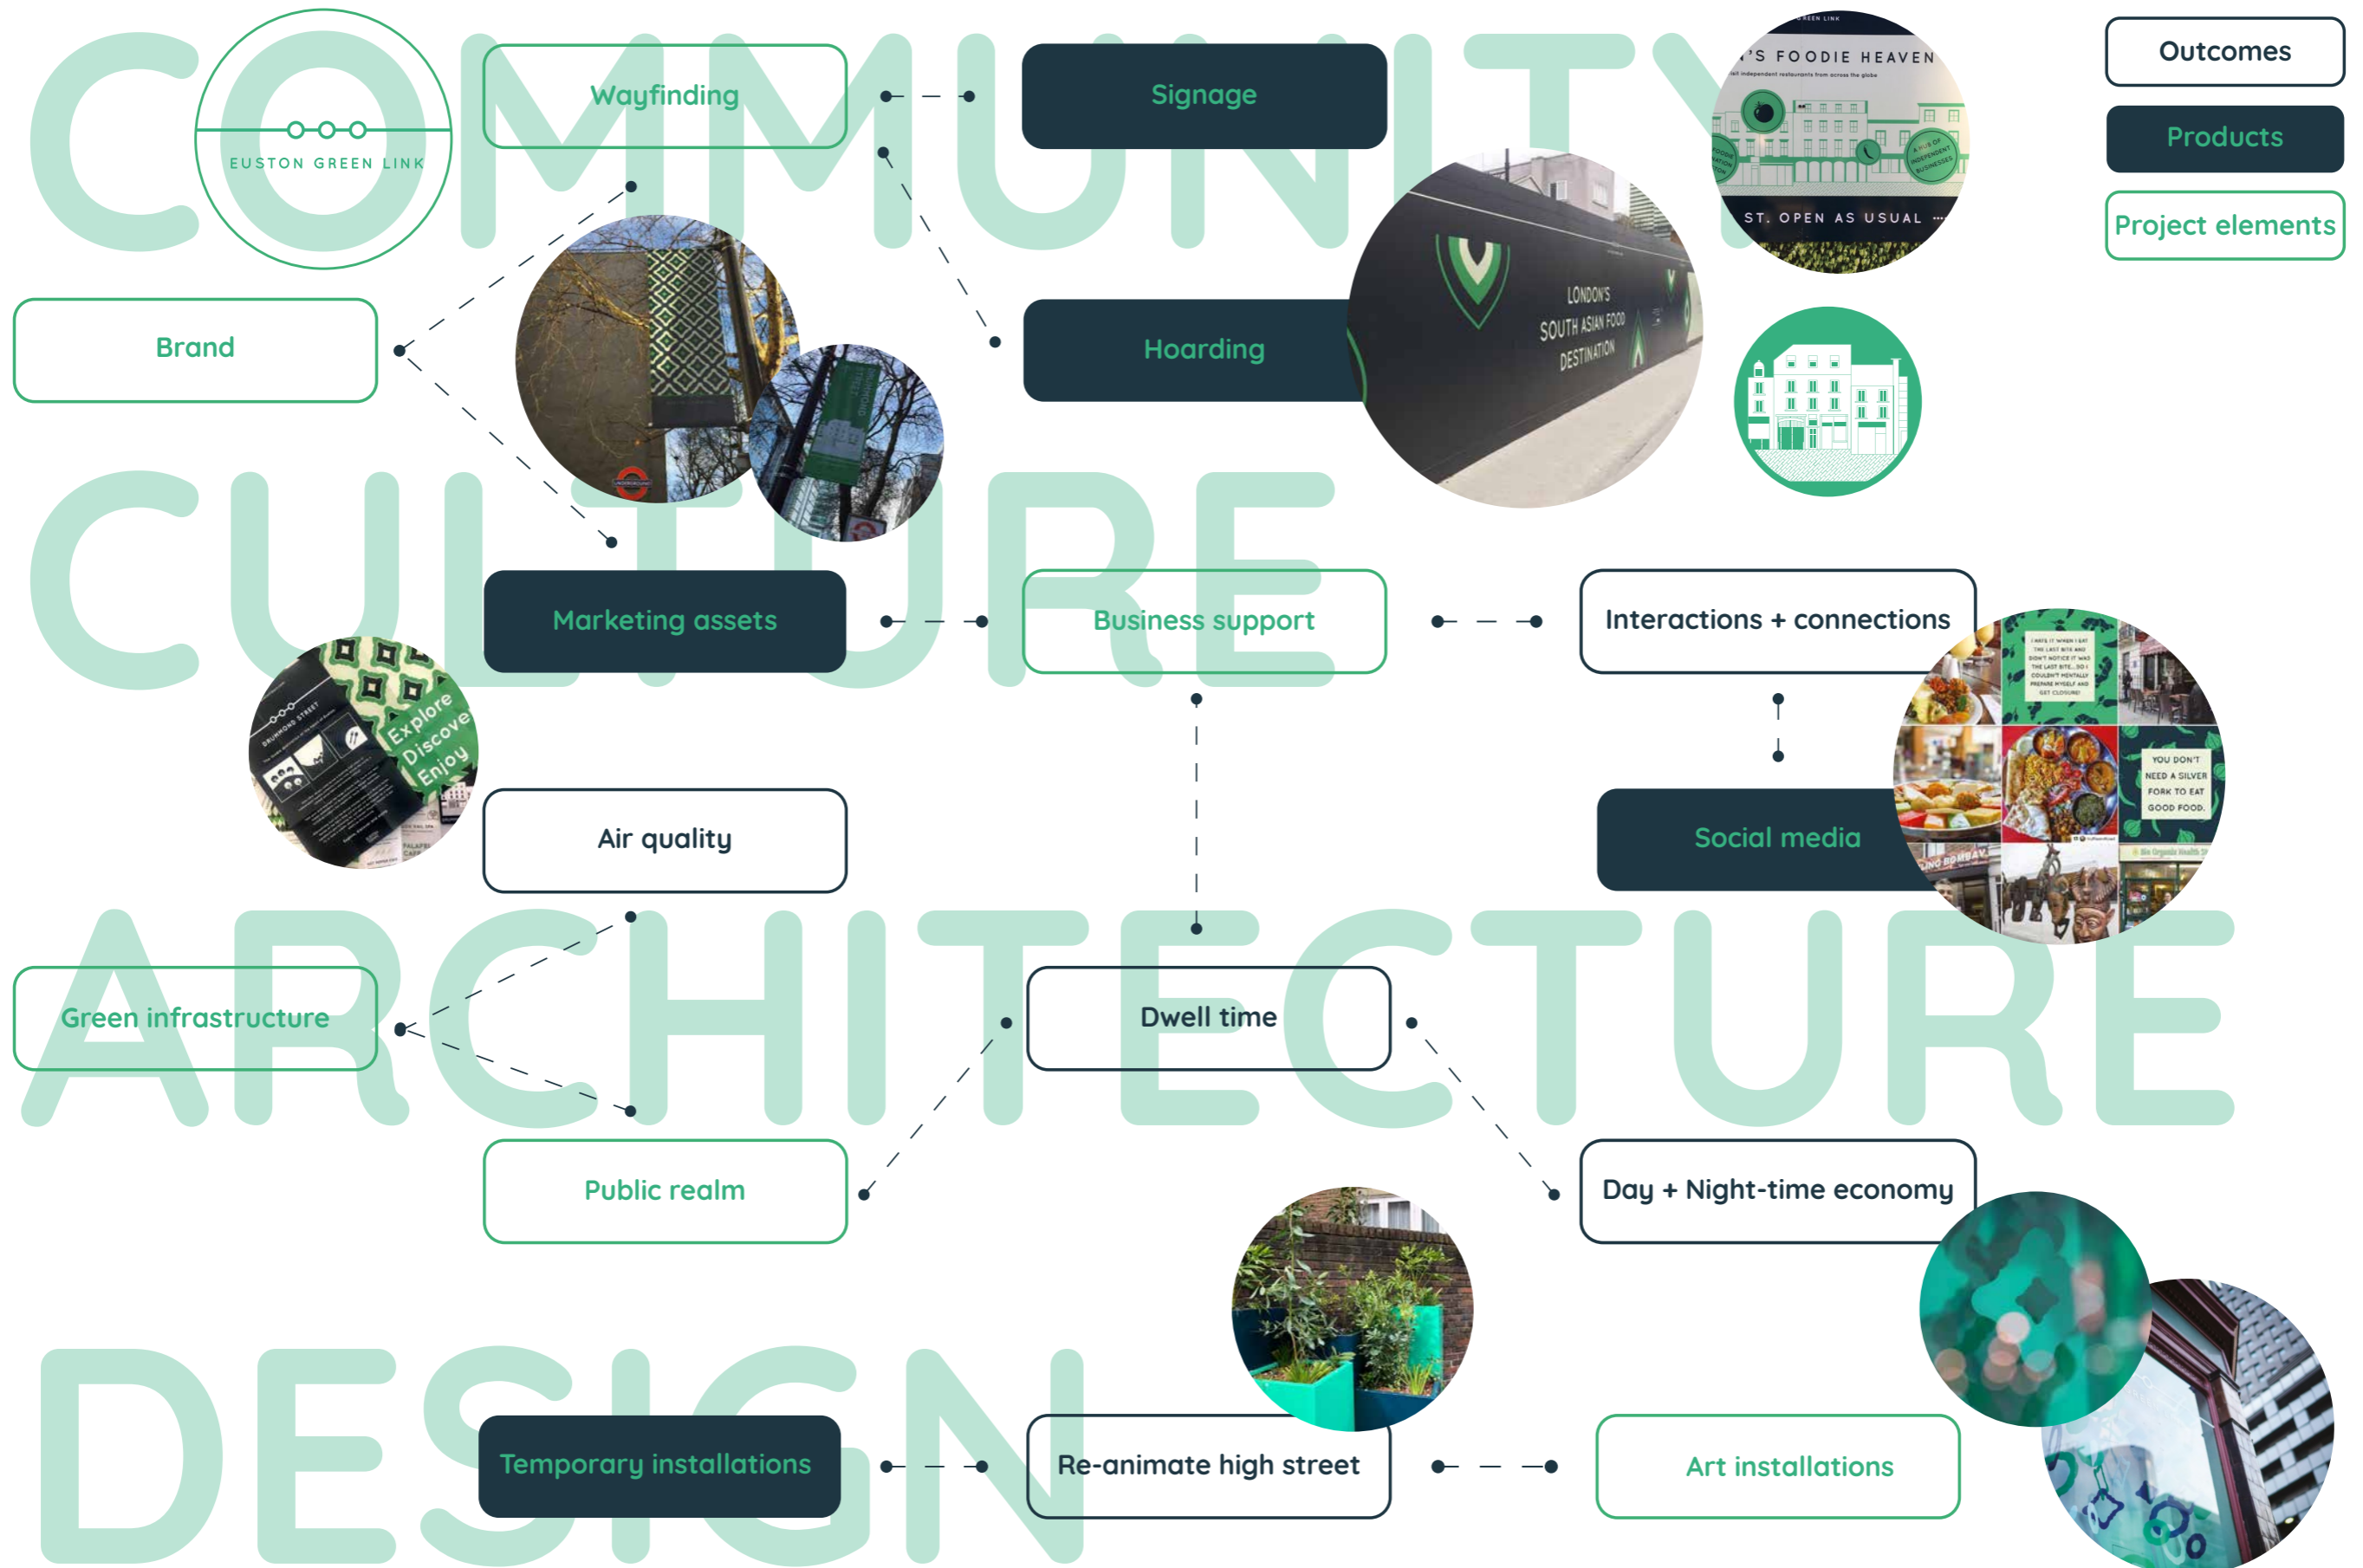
COMMUNITY

CULTURE

ARCHITECTURE

DESIGN

EUSTON GREEN LINK

Wayfinding

Signage

'S FOODIE HEAVEN

ST. OPEN AS USUAL

Outcomes

Products

Project elements

Brand

Hoarding

LONDON'S SOUTH ASIAN FOOD DESTINATION

Marketing assets

Business support

Interactions + connections

Explore Discover Enjoy

DRUMMOND STREET

Air quality

Social media

YOU DON'T NEED A SILVER FORK TO EAT GOOD FOOD.

Green infrastructure

Dwell time

Public realm

Day + Night-time economy

Temporary installations

Re-animate high street

Art installations